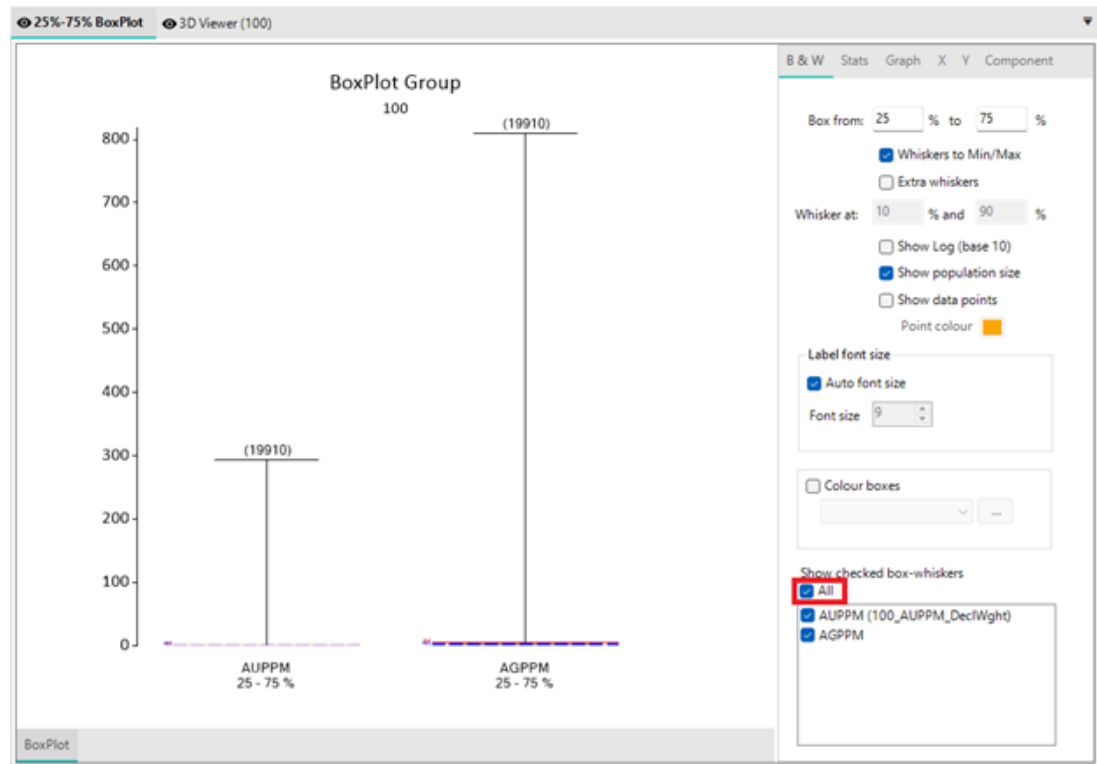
25%-75% BoxPlot   3D Viewer (100)

BoxPlot Group
100

800
700
600
500
400
300
200
100
0

(19910)
(19910)

AUPPM
25 - 75 %

AGPPM
25 - 75 %

BoxPlot

B & W   Stats   Graph   X   Y   Component

Box from: 25 % to 75 %

Whiskers to Min/Max

Extra whiskers

Whisker at: 10 % and 90 %

Show Log (base 10)

Show population size

Show data points

Point colour

Label font size

Auto font size

Font size 9

Colour boxes

...

Show checked box-whiskers

All

AUPPM (100_AUPPM_DeclWght)

AGPPM